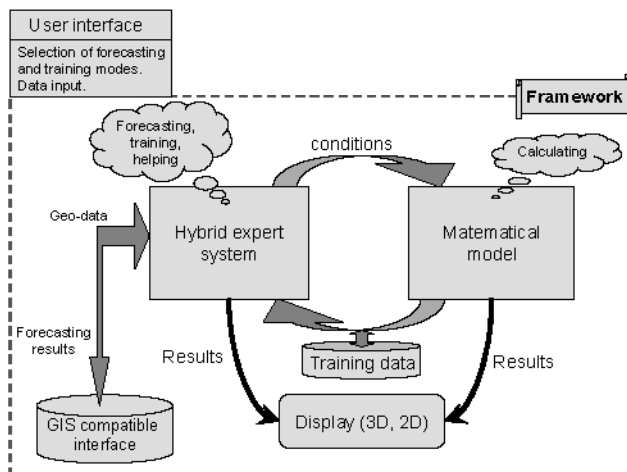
User interface

Selection of forecasting and training modes. Data input.

Framework

Forecasting, training, helping

conditions

Calculating

Geo-data

Hybrid expert system

Matematical model

Forecasting results

Results

Training data

Results

GIS compatible interface

Display (3D, 2D)